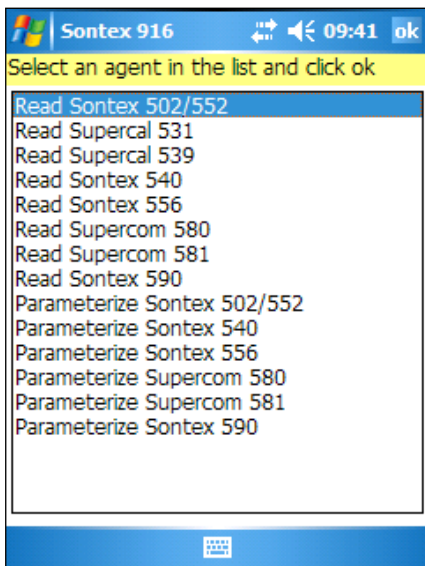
Sontex 916 09:41 ok

Select an agent in the list and click ok

Read Sontex 502/552
Read Supercal 531
Read Supercal 539
Read Sontex 540
Read Sontex 556
Read Supercom 580
Read Supercom 581
Read Sontex 590
Parameterize Sontex 502/552
Parameterize Sontex 540
Parameterize Sontex 556
Parameterize Supercom 580
Parameterize Supercom 581
Parameterize Sontex 590